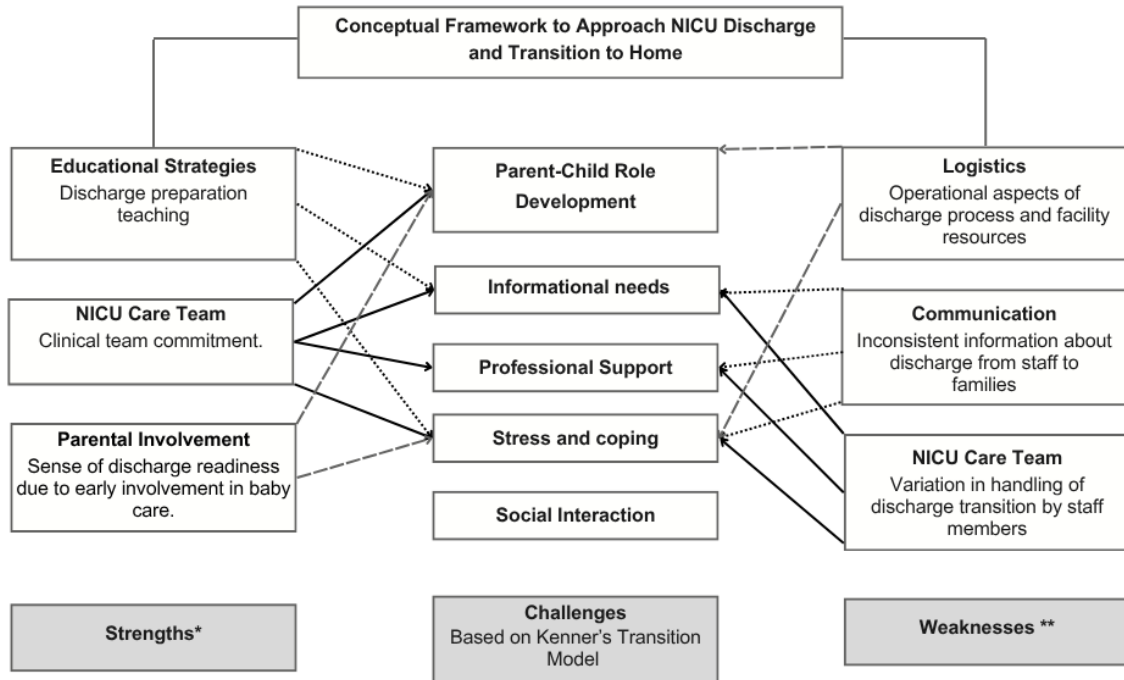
Conceptual Framework to Approach NICU Discharge and Transition to Home

Educational Strategies
Discharge preparation teaching

NICU Care Team
Clinical team commitment.

Parental Involvement
Sense of discharge readiness due to early involvement in baby care.

Parent-Child Role Development

Informational needs

Professional Support

Stress and coping

Social Interaction

Logistics
Operational aspects of discharge process and facility resources

Communication
Inconsistent information about discharge from staff to families

NICU Care Team
Variation in handling of discharge transition by staff members

Strengths*

Challenges
Based on Kenner's Transition Model

Weaknesses **